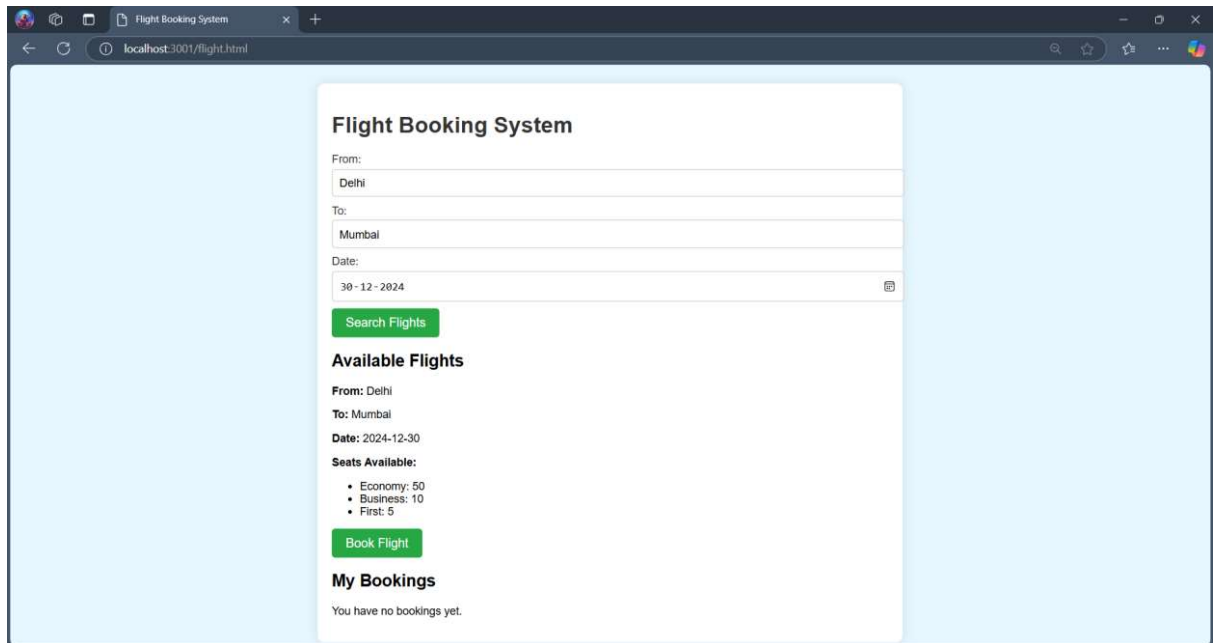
Flight Booking System

localhost:3001/flight.html

Flight Booking System

From:

Delhi

To:

Mumbai

Date:

30-12-2024

Search Flights

Available Flights

**From:** Delhi

**To:** Mumbai

**Date:** 2024-12-30

**Seats Available:**

- Economy: 50
- Business: 10
- First: 5

Book Flight

My Bookings

You have no bookings yet.